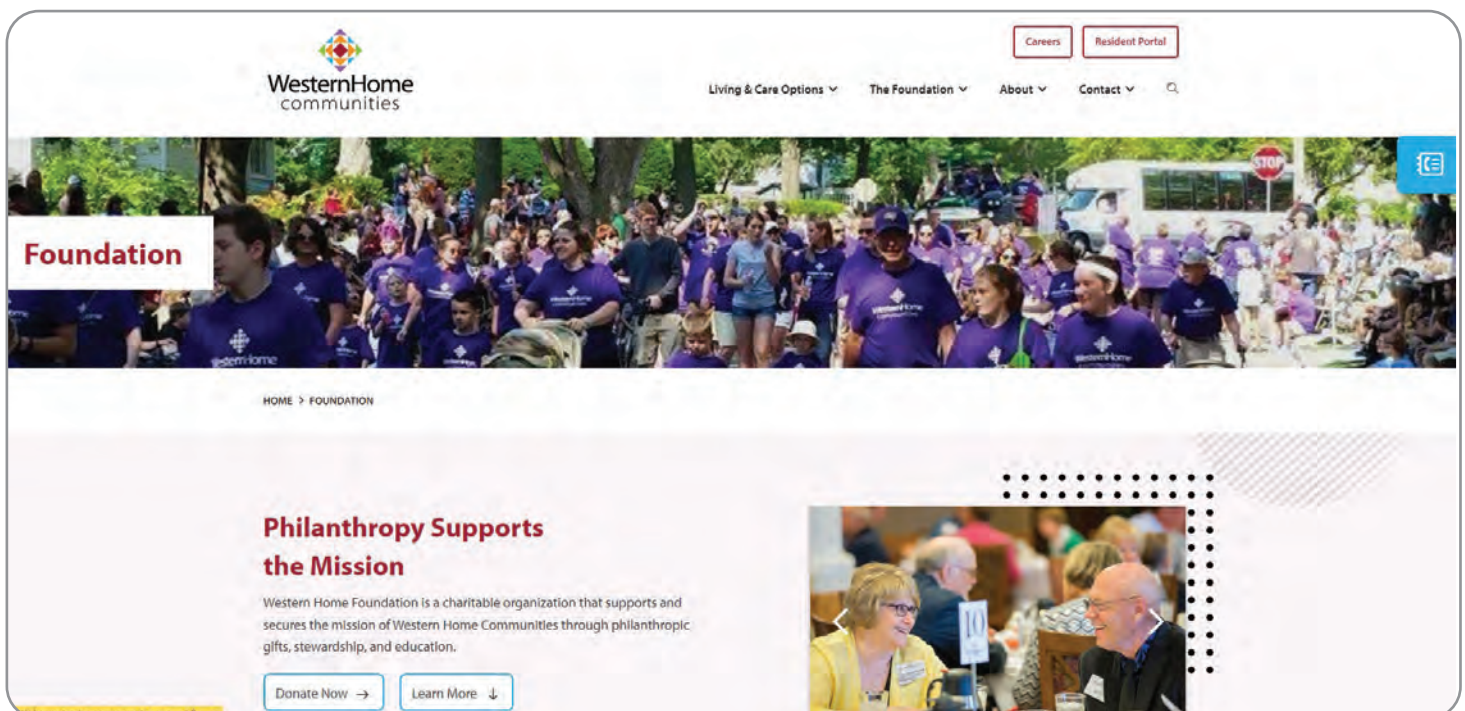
Careers Resident Portal

WesternHome communities

Living & Care Options The Foundation About Contact

Foundation

STOP

HOME > FOUNDATION

Philanthropy Supports the Mission

Western Home Foundation is a charitable organization that supports and secures the mission of Western Home Communities through philanthropic gifts, stewardship, and education.

Donate Now → Learn More ↓

10